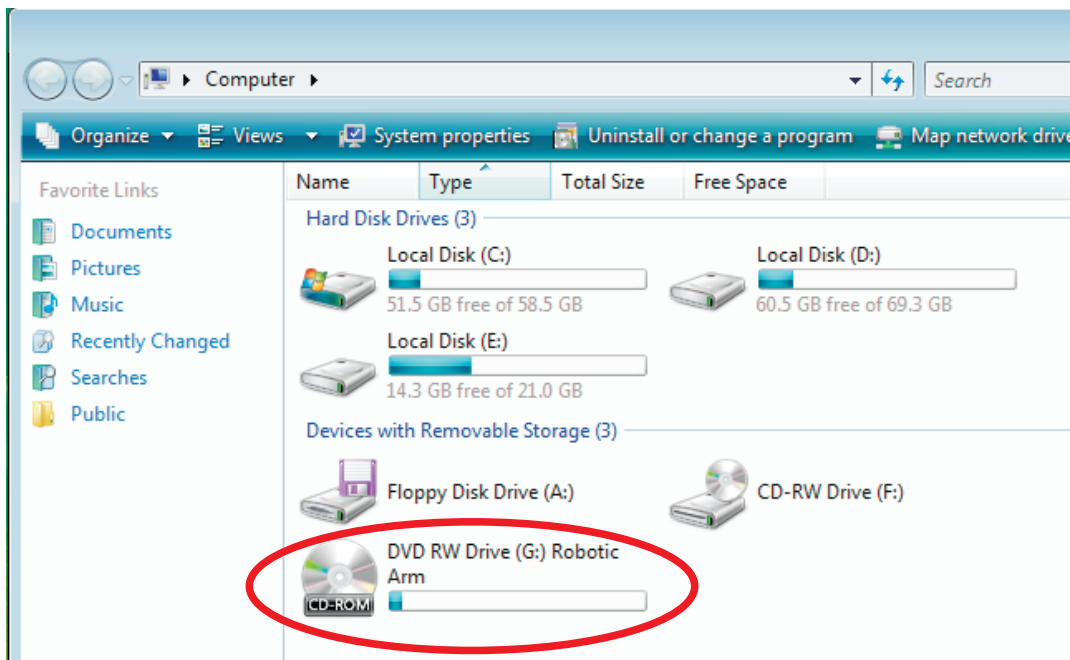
Computer

Search

Organize Views System properties Uninstall or change a program Map network drive

Favorite Links

Documents

Pictures

Music

Recently Changed

Searches

Public

| Name | Type | Total Size | Free Space |
|---|---|---|---|

Hard Disk Drives (3)

Local Disk (C:)
51.5 GB free of 58.5 GB

Local Disk (D:)
60.5 GB free of 69.3 GB

Local Disk (E:)
14.3 GB free of 21.0 GB

Devices with Removable Storage (3)

Floppy Disk Drive (A:)

CD-RW Drive (F:)

DVD RW Drive (G:) Robotic Arm

CD-ROM